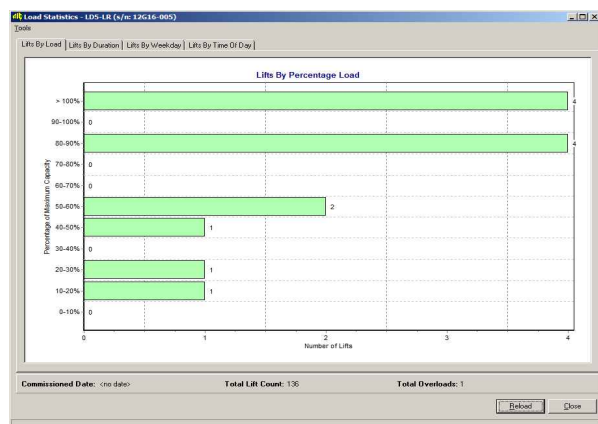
Load Statistics - LDS-LR (s/n: 12G16-005)

Tools

Lifts By Load | Lifts By Duration | Lifts By Weekday | Lifts By Time Of Day

Lifts By Percentage Load

Percentage of Maximum Capacity

| | |
|---|---|
| > 100% | 4 |
| 90-100% | 0 |
| 80-90% | 4 |
| 70-80% | 0 |
| 60-70% | 0 |
| 50-60% | 2 |
| 40-50% | 1 |
| 30-40% | 0 |
| 20-30% | 1 |
| 10-20% | 1 |
| 0-10% | 0 |

0 1 2 3 4

Number of Lifts

Commissioned Date: <no date>

Total Lift Count: 136

Total Overloads: 1

Reload

Close